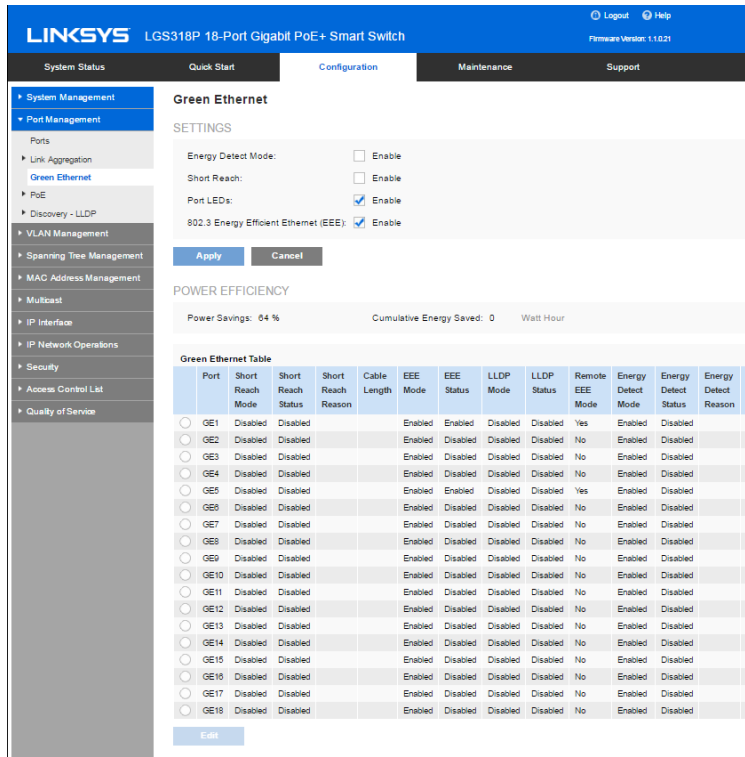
Logout Help

LINKSYS LGS318P 18-Port Gigabit PoE+ Smart Switch

Firmware Version: 1.1.0.21

System Status | Quick Start | Configuration | Maintenance | Support

System Management
Port Management
Ports
Link Aggregation
Green Ethernet
PoE
Discovery - LLDP
VLAN Management
Spanning Tree Management
MAC Address Management
Multicast
IP Interface
IP Network Operations
Security
Access Control List
Quality of Service

Green Ethernet

SETTINGS

Energy Detect Mode: Enable
Short Reach: Enable
Port LEDs: Enable
802.3 Energy Efficient Ethernet (EEE): Enable

Apply Cancel

POWER EFFICIENCY

Power Savings: 64 %
Cumulative Energy Saved: 0 Watt Hour

Green Ethernet Table

| | Port | Short Reach Mode | Short Reach Status | Short Reach Reason | Cable Length | EEE Mode | EEE Status | LLDP Mode | LLDP Status | Remote EEE Mode | Energy Detect Mode | Energy Detect Status | Energy Detect Reason |
|---|---|---|---|---|---|---|---|---|---|---|---|---|---|
| | GE1 | Disabled | Disabled | | | Enabled | Enabled | Disabled | Disabled | Yes | Enabled | Disabled | |
| | GE2 | Disabled | Disabled | | | Enabled | Disabled | Disabled | Disabled | No | Enabled | Disabled | |
| | GE3 | Disabled | Disabled | | | Enabled | Disabled | Disabled | Disabled | No | Enabled | Disabled | |
| | GE4 | Disabled | Disabled | | | Enabled | Disabled | Disabled | Disabled | No | Enabled | Disabled | |
| | GE5 | Disabled | Disabled | | | Enabled | Enabled | Disabled | Disabled | Yes | Enabled | Disabled | |
| | GE6 | Disabled | Disabled | | | Enabled | Disabled | Disabled | Disabled | No | Enabled | Disabled | |
| | GE7 | Disabled | Disabled | | | Enabled | Disabled | Disabled | Disabled | No | Enabled | Disabled | |
| | GE8 | Disabled | Disabled | | | Enabled | Disabled | Disabled | Disabled | No | Enabled | Disabled | |
| | GE9 | Disabled | Disabled | | | Enabled | Disabled | Disabled | Disabled | No | Enabled | Disabled | |
| | GE10 | Disabled | Disabled | | | Enabled | Disabled | Disabled | Disabled | No | Enabled | Disabled | |
| | GE11 | Disabled | Disabled | | | Enabled | Disabled | Disabled | Disabled | No | Enabled | Disabled | |
| | GE12 | Disabled | Disabled | | | Enabled | Disabled | Disabled | Disabled | No | Enabled | Disabled | |
| | GE13 | Disabled | Disabled | | | Enabled | Disabled | Disabled | Disabled | No | Enabled | Disabled | |
| | GE14 | Disabled | Disabled | | | Enabled | Disabled | Disabled | Disabled | No | Enabled | Disabled | |
| | GE15 | Disabled | Disabled | | | Enabled | Disabled | Disabled | Disabled | No | Enabled | Disabled | |
| | GE16 | Disabled | Disabled | | | Enabled | Disabled | Disabled | Disabled | No | Enabled | Disabled | |
| | GE17 | Disabled | Disabled | | | Enabled | Disabled | Disabled | Disabled | No | Enabled | Disabled | |
| | GE18 | Disabled | Disabled | | | Enabled | Disabled | Disabled | Disabled | No | Enabled | Disabled | |

Edit